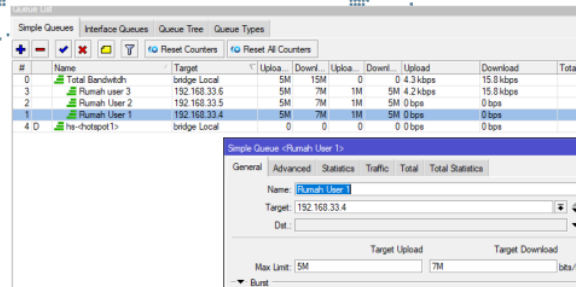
Queue List

Simple Queues | Interface Queues | Queue Tree | Queue Types

Reset Counters | Reset All Counters

| # | Name | Target | Uploa... | Downl... | Uploa... | Down... | Upload | Download | Tota |
|---|---|---|---|---|---|---|---|---|---|
| 0 | Total Bandwitdh | bridge Local | 5M | 15M | 0 | 0 | 4.3 kbps | 15.8 kbps | |
| 3 | Rumah user 3 | 192.168.33.6 | 5M | 7M | 1M | 5M | 4.2 kbps | 15.8 kbps | |
| 2 | Rumah User 2 | 192.168.33.5 | 5M | 7M | 1M | 5M | 0 bps | 0 bps | |
| 1 | Rumah User 1 | 192.168.33.4 | 5M | 7M | 1M | 5M | 0 bps | 0 bps | |
| 4 D | hs-<hotspot1> | bridge Local | 0 | 0 | 0 | 0 | 0 bps | 0 bps | |

Simple Queue <Rumah User 1>

General | Advanced | Statistics | Traffic | Total | Total Statistics

Name: Rumah User 1

Target: 192.168.33.4

Dst.:

Target Upload | Target Download

Max Limit: 5M | 7M | bits/

Burst